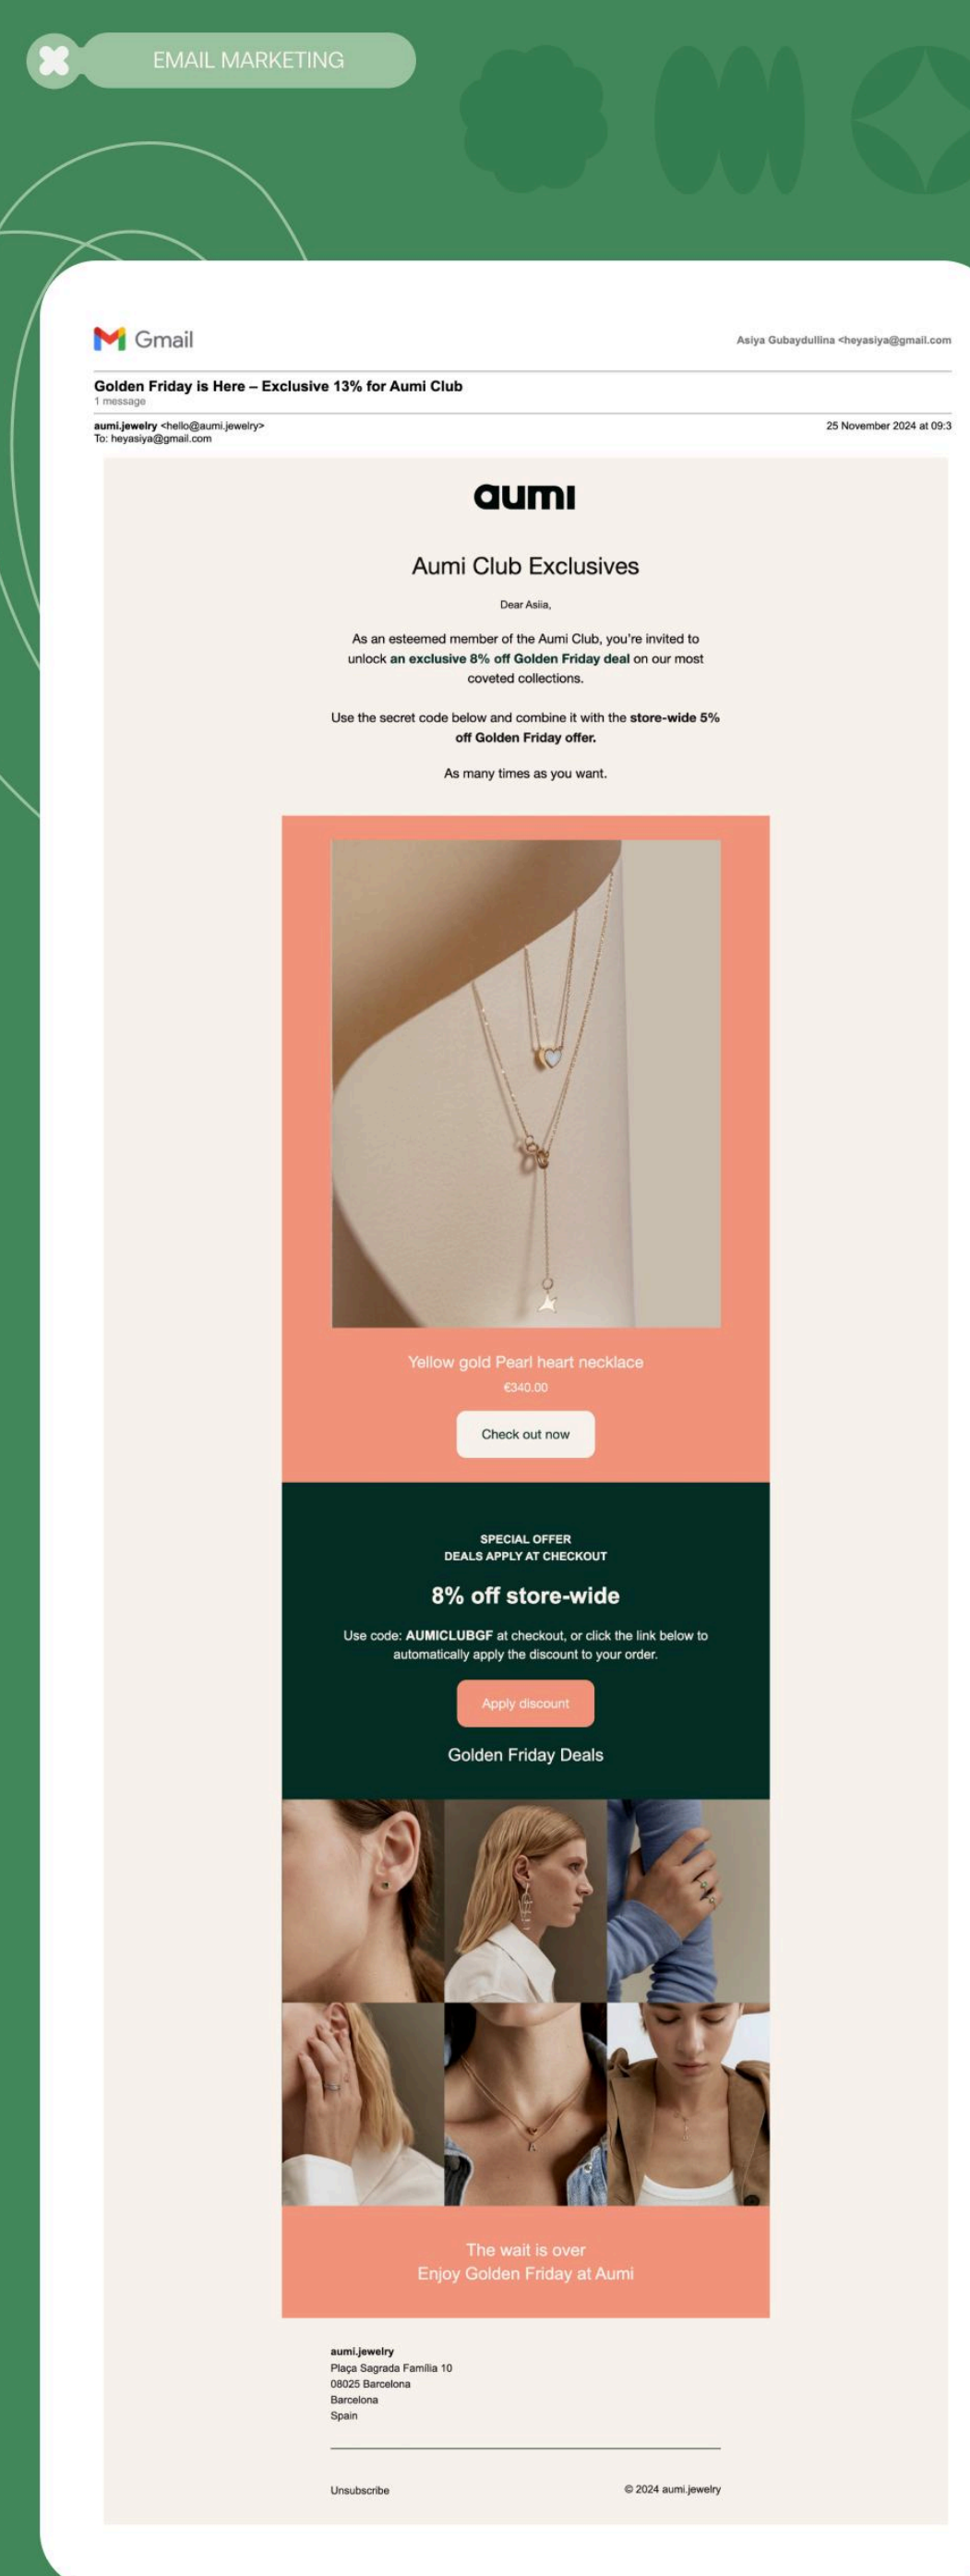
EMAIL MARKETING

Gmail

Asiya Gubaydullina <heyasiya@gmail.com

Golden Friday is Here – Exclusive 13% for Aumi Club
1 message

aumi.jewelry <hello@aumi.jewelry>
To: heyasiya@gmail.com

25 November 2024 at 09:3

aumi

Aumi Club Exclusives

Dear Asiia,

As an esteemed member of the Aumi Club, you're invited to unlock an exclusive 8% off Golden Friday deal on our most coveted collections.

Use the secret code below and combine it with the store-wide 5% off Golden Friday offer.

As many times as you want.

Yellow gold Pearl heart necklace
€340.00

Check out now

SPECIAL OFFER
DEALS APPLY AT CHECKOUT

8% off store-wide

Use code: AUMICLUBGF at checkout, or click the link below to automatically apply the discount to your order.

Apply discount

Golden Friday Deals

The wait is over
Enjoy Golden Friday at Aumi

aumi.jewelry
Plaça Sagrada Familia 10
08025 Barcelona
Barcelona
Spain

Unsubscribe

© 2024 aumi.jewelry